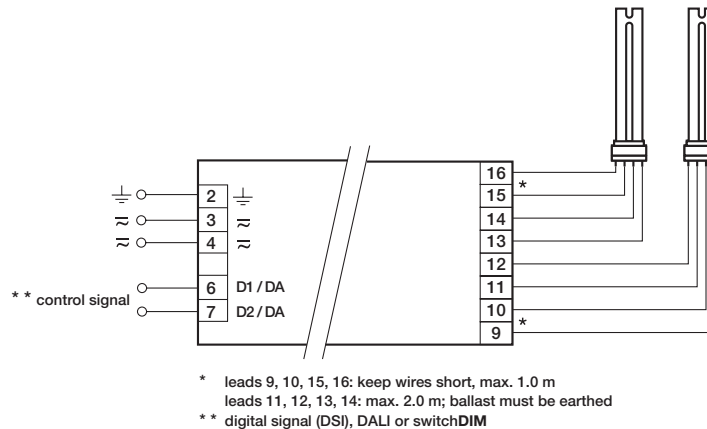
2 ⏚
3 ≈
4 ≈
* * control signal
6 D1 / DA
7 D2 / DA

16
15 *
14
13
12
11
10
9 *

* leads 9, 10, 15, 16: keep wires short, max. 1.0 m
leads 11, 12, 13, 14: max. 2.0 m; ballast must be earthed
* * digital signal (DSI), DALI or switch**DIM**